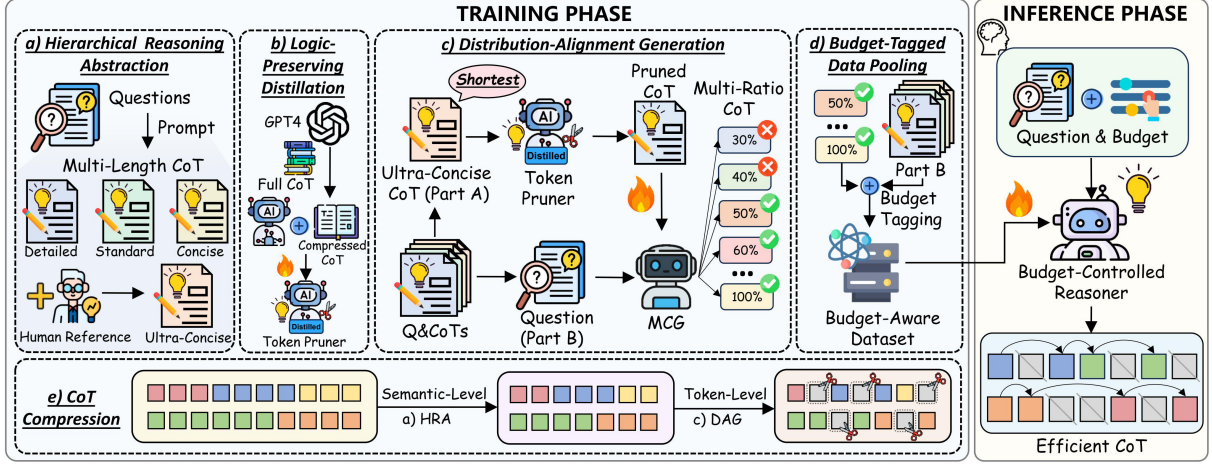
TRAINING PHASE

INFERENCE PHASE

a) Hierarchical Reasoning Abstraction

Questions

Prompt

Multi-Length CoT

Detailed

Standard

Concise

Human Reference

Ultra-Concise

b) Logic-Preserving Distillation

GPT4

Full CoT

AI

Compressed CoT

AI

Distilled

Token Pruner

c) Distribution-Alignment Generation

Shortest

Ultra-Concise CoT (Part A)

AI

Distilled

Token Pruner

Pruned CoT

Multi-Ratio CoT

30%

40%

50%

60%

•••

100%

Q&CoTs

Question (Part B)

MCG

d) Budget-Tagged Data Pooling

50%

•••

100%

Part B

Budget Tagging

Budget-Aware Dataset

Question & Budget

Budget-Controlled Reasoner

Efficient CoT

e) CoT Compression

Semantic-Level

a) HRA

Token-Level

c) DAG